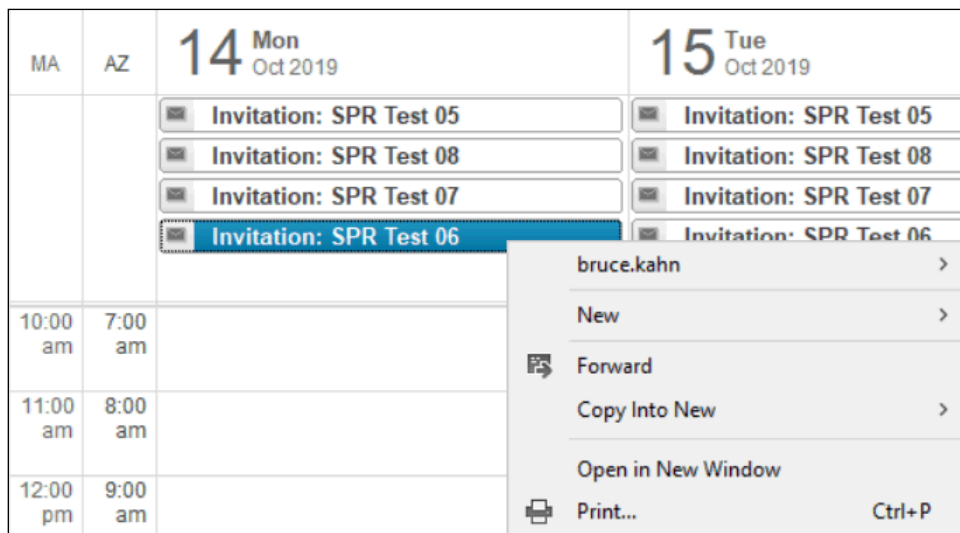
MA AZ 14 Mon Oct 2019 15 Tue Oct 2019

Invitation: SPR Test 05
Invitation: SPR Test 08
Invitation: SPR Test 07
Invitation: SPR Test 06

Invitation: SPR Test 05
Invitation: SPR Test 08
Invitation: SPR Test 07
Invitation: SPR Test 06

10:00 am 7:00 am
11:00 am 8:00 am
12:00 pm 9:00 am

bruce.kahn >
New >
Forward
Copy Into New >
Open in New Window
Print... Ctrl+P